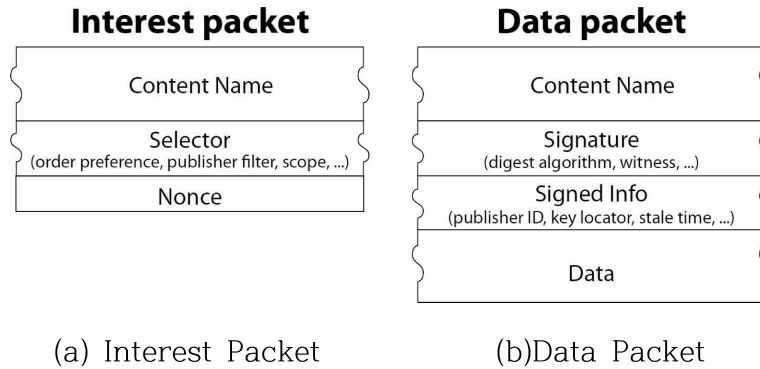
Interest packet

Content Name

Selector
(order preference, publisher filter, scope, ...)

Nonce

Data packet

Content Name

Signature
(digest algorithm, witness, ...)

Signed Info
(publisher ID, key locator, stale time, ...)

Data

(a) Interest Packet

(b)Data Packet